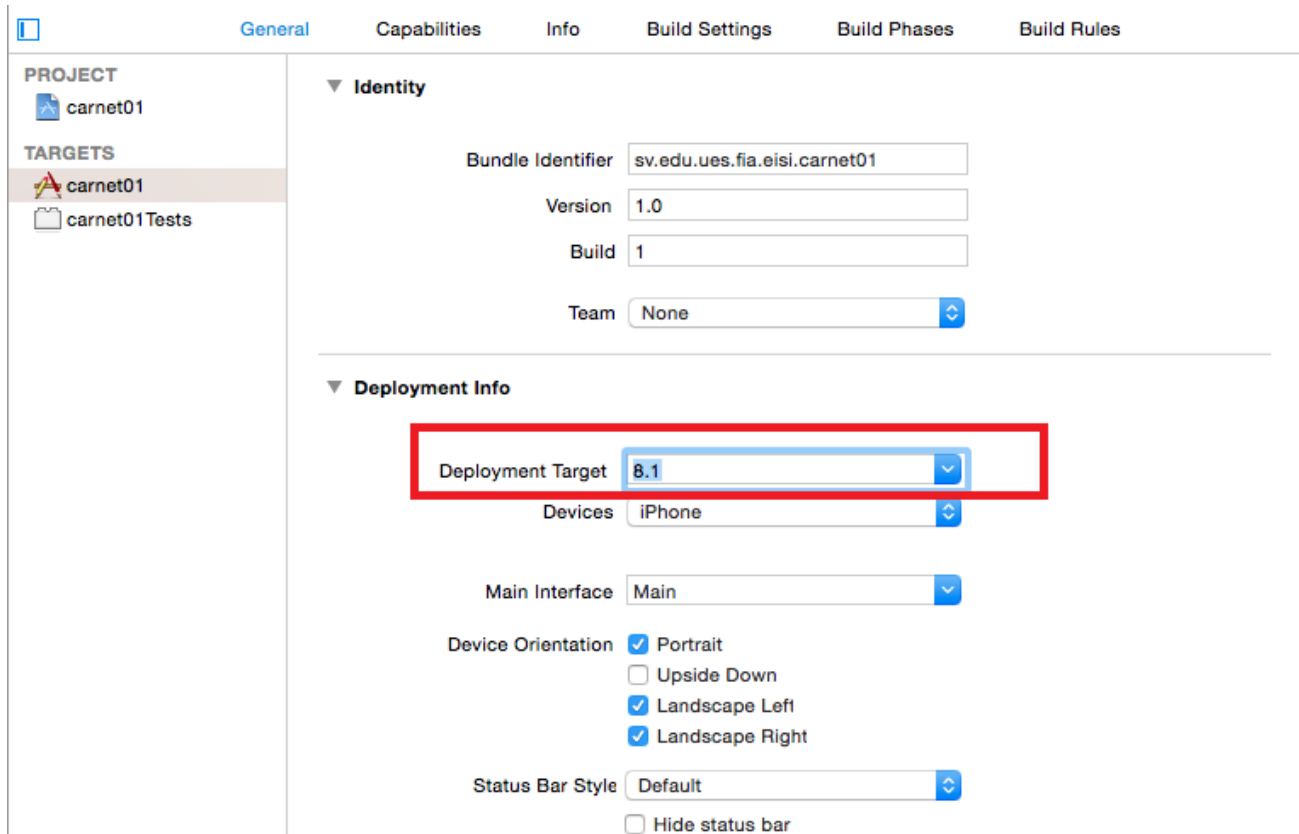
General Capabilities Info Build Settings Build Phases Build Rules

PROJECT
carnet01
TARGETS
carnet01
carnet01Tests

Identity

Bundle Identifier sv.edu.ues.fia.eisi.carnet01
Version 1.0
Build 1
Team None

Deployment Info

Deployment Target 8.1
Devices iPhone
Main Interface Main
Device Orientation
Portrait
Upside Down
Landscape Left
Landscape Right
Status Bar Style Default
Hide status bar